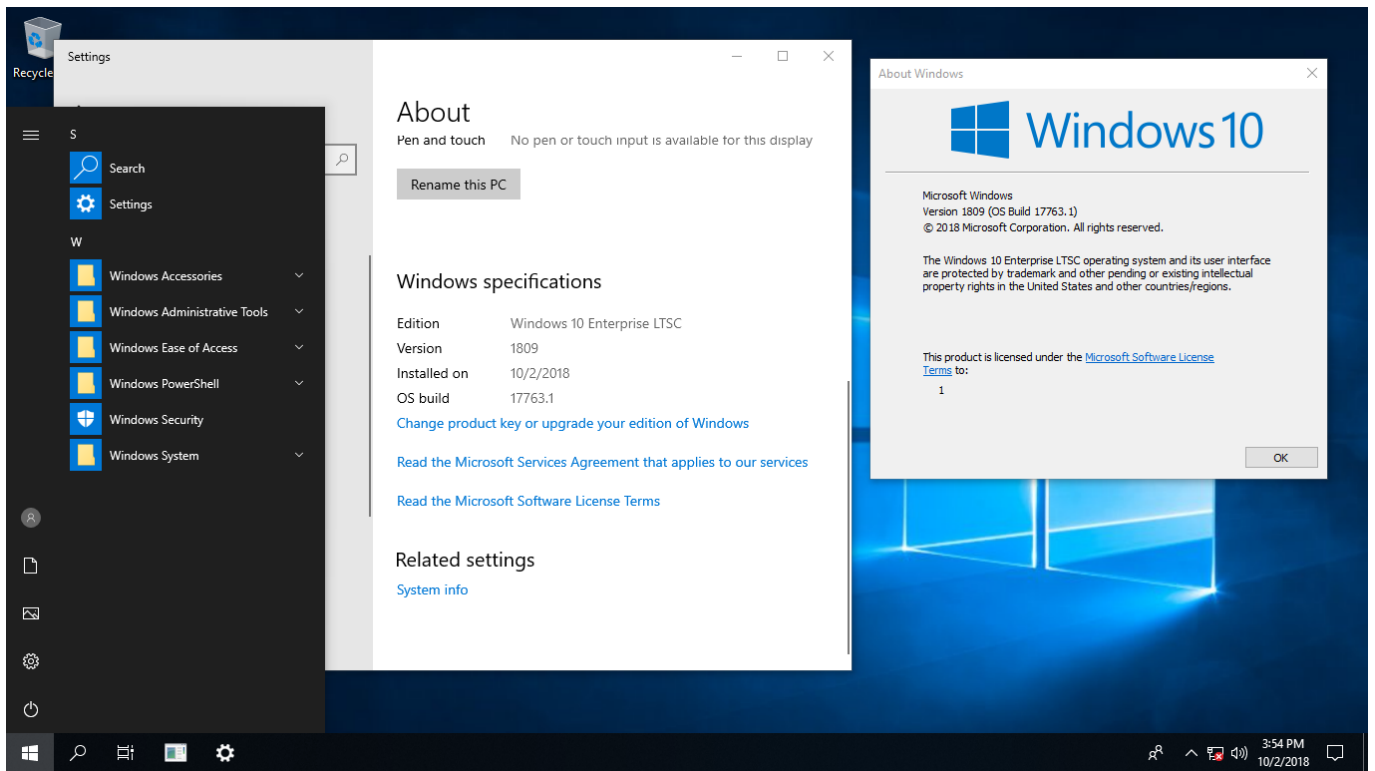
Recycle

Settings

S

Search

Settings

W

Windows Accessories

Windows Administrative Tools

Windows Ease of Access

Windows PowerShell

Windows Security

Windows System

About

Pen and touch No pen or touch input is available for this display

Rename this PC

Windows specifications

| Edition | Windows 10 Enterprise LTSC |
|---|---|
| Version | 1809 |
| Installed on | 10/2/2018 |
| OS build | 17763.1 |

Change product key or upgrade your edition of Windows

Read the Microsoft Services Agreement that applies to our services

Read the Microsoft Software License Terms

Related settings

System info

About Windows

Windows 10

Microsoft Windows
Version 1809 (OS Build 17763.1)
© 2018 Microsoft Corporation. All rights reserved.

The Windows 10 Enterprise LTSC operating system and its user interface are protected by trademark and other pending or existing intellectual property rights in the United States and other countries/regions.

This product is licensed under the Microsoft Software License Terms to:

1

OK

3:54 PM
10/2/2018